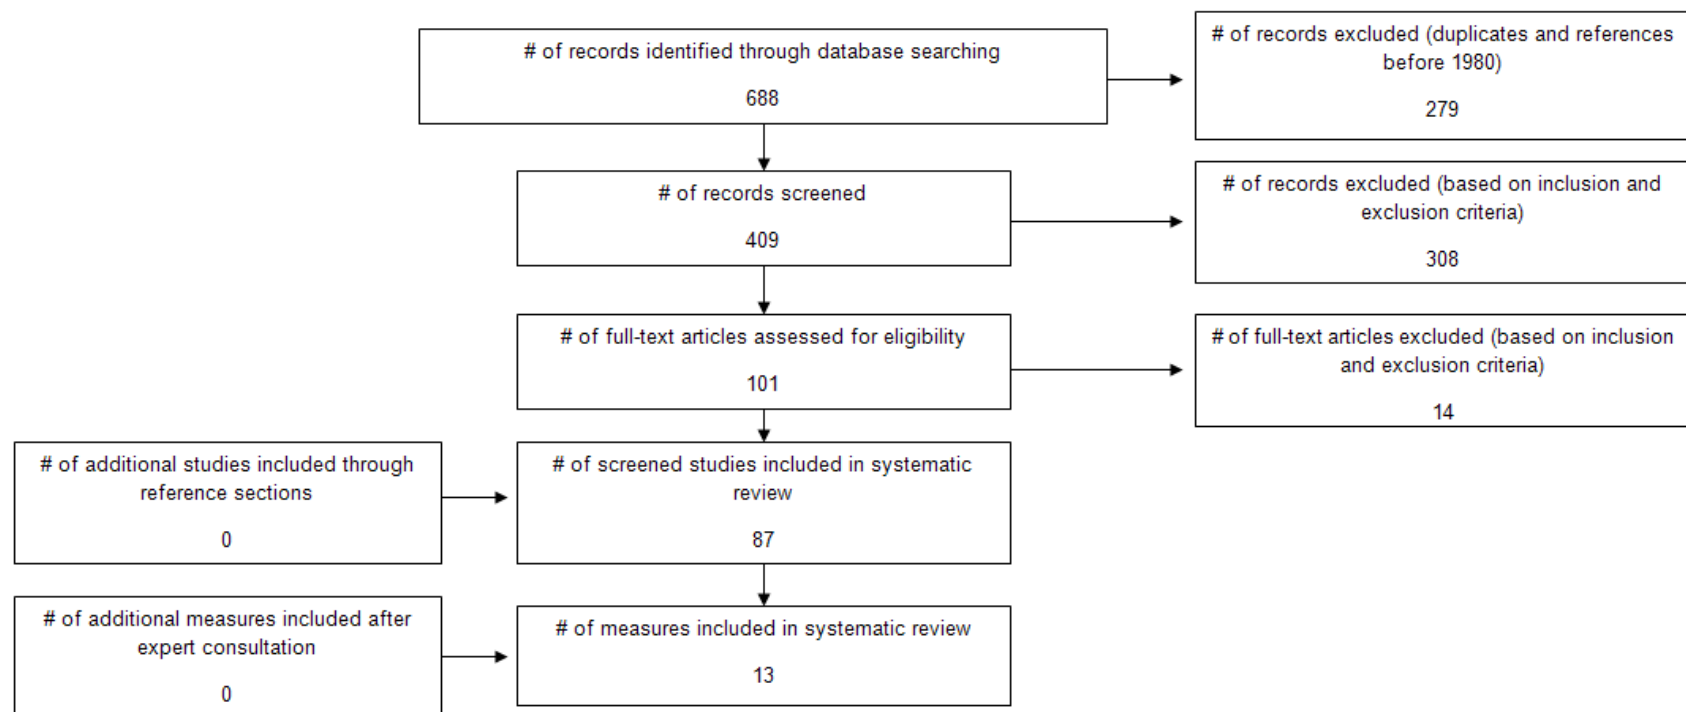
# of records identified through database searching

688

# of records excluded (duplicates and references before 1980)

279

# of records screened

409

# of records excluded (based on inclusion and exclusion criteria)

308

# of full-text articles assessed for eligibility

101

# of full-text articles excluded (based on inclusion and exclusion criteria)

14

# of additional studies included through reference sections

0

# of screened studies included in systematic review

87

# of additional measures included after expert consultation

0

# of measures included in systematic review

13